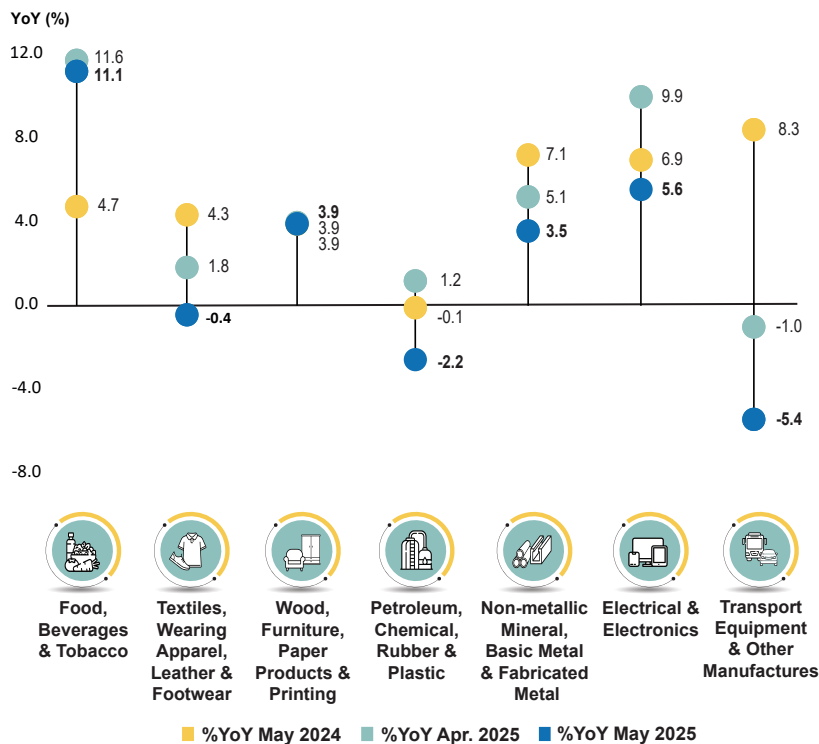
YoY (%)

12.0
8.0
4.0
0.0
-4.0
-8.0

11.6
11.1
4.7

4.3
1.8
-0.4

3.9
3.9
3.9

1.2
-0.1
-2.2

7.1
5.1
3.5

9.9
6.9
5.6

8.3
-1.0
-5.4

Food, Beverages & Tobacco

Textiles, Wearing Apparel, Leather & Footwear

Wood, Furniture, Paper Products & Printing

Petroleum, Chemical, Rubber & Plastic

Non-metallic Mineral, Basic Metal & Fabricated Metal

Electrical & Electronics

Transport Equipment & Other Manufactures

%YoY May 2024 %YoY Apr. 2025 %YoY May 2025